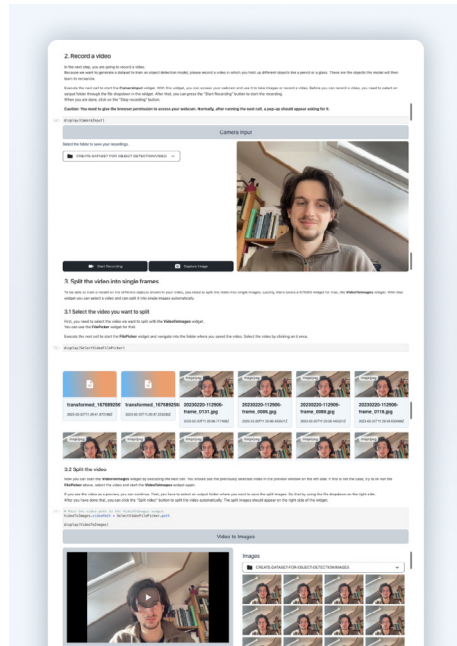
2. Record a video

In this next step, you are going to record a video.
Because we want to generate a dataset to train an object detection model, please record a video in which you hold up different objects like a pencil or a glass. These are the objects the model will then learn to recognize.

Execute the next cell to start the CameraInput widget. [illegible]

Caution: You need to give the browser permission to access your webcam. Normally, after running the next cell, a pop-up should appear asking for it.

display(CameraInput)

Camera input

Select the folder to save your recordings.

CREATE-DATASET-FOR-OBJECT-DETECTION/VIDEOS

Start Recording

Capture Image

3. Split the video into single frames

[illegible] VideoToImages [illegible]

3.1 Select the video you want to split

First, you need to select the video we want to split with the VideoToImages widget.
You can use the FilePicker widget for that.

Execute the next cell to start the FilePicker widget and navigate into the folder where you saved the video. Select the video by clicking on it once.

display(SelectVideoFilePicker)

transformed_167589256

transformed_167589256

20230220-112906-frame_0131.jpg

20230220-112906-frame_0085.jpg

20230220-112906-frame_0068.jpg

20230220-112906-frame_0118.jpg

3.2 Split the video

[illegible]

# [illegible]
VideoToImages.videoPath = SelectVideoFilePicker.path
display(VideoToImages)

Video to Images

Images

CREATE-DATASET-FOR-OBJECT-DETECTION/IMAGES